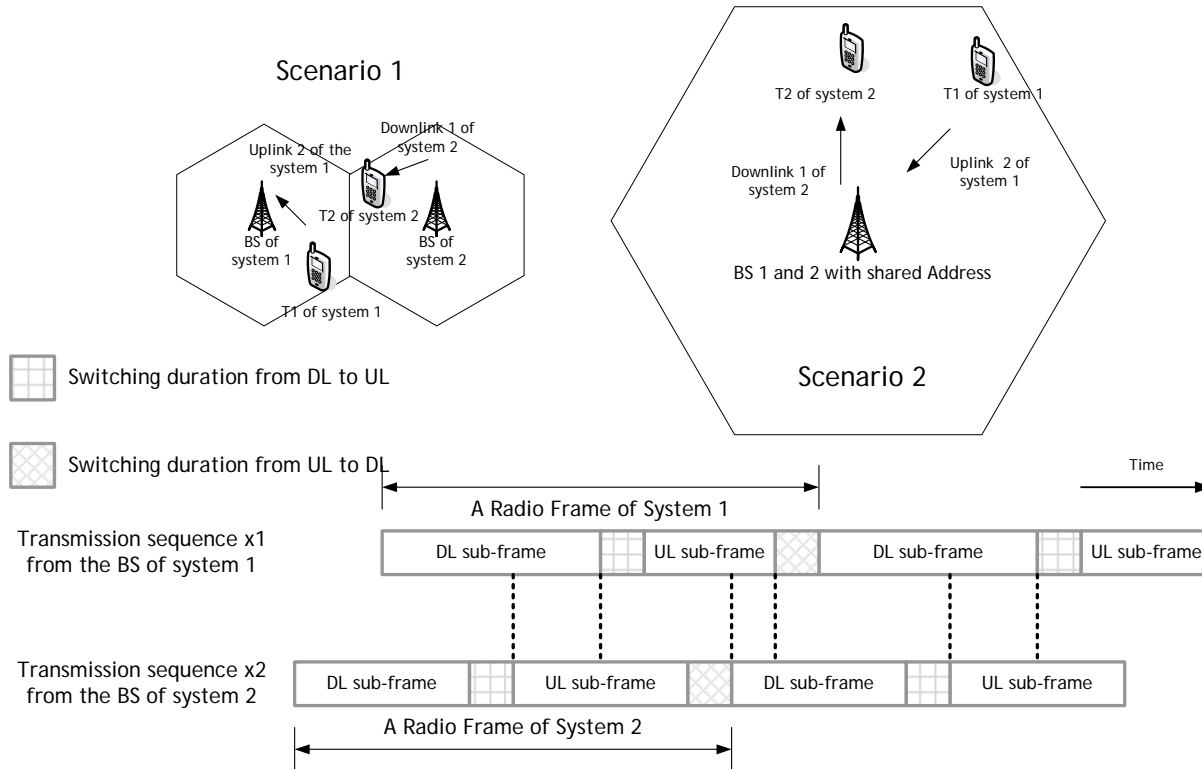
Scenario 1

Uplink 2 of the system 1

Downlink 1 of system 2

BS of system 1

T2 of system 2

BS of system 2

T1 of system 1

T2 of system 2

T1 of system 1

Downlink 1 of system 2

Uplink 2 of system 1

BS 1 and 2 with shared Address

Scenario 2

Switching duration from DL to UL

Switching duration from UL to DL

Time

A Radio Frame of System 1

Transmission sequence x1 from the BS of system 1

DL sub-frame

UL sub-frame

DL sub-frame

UL sub-frame

Transmission sequence x2 from the BS of system 2

DL sub-frame

UL sub-frame

DL sub-frame

UL sub-frame

A Radio Frame of System 2